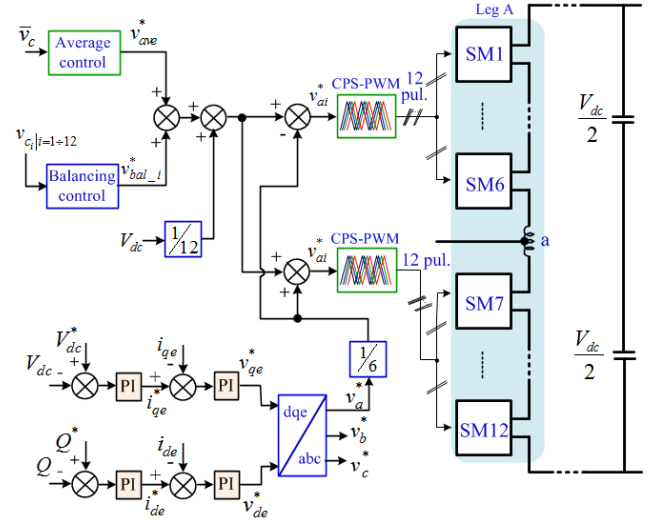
$\overline{v}_c$
Average control
$v_{ave}^*$
+
+
+
+
$v_{c_i}|_{i=1\div12}$
Balancing control
$v_{bal\_i}^*$
$V_{dc}$
$\frac{1}{12}$
+
-
$v_{ai}^*$
CPS-PWM
12 pul.
Leg A
SM1
SM6
$\frac{V_{dc}}{2}$
a
+
+
+
$v_{ai}^*$
CPS-PWM
12 pul.
SM7
SM12
$\frac{V_{dc}}{2}$
$V_{dc}^*$
$V_{dc}$ -
+
PI
$i_{qe}$
+
-
$i_{qe}^*$
PI
$v_{qe}^*$
$\frac{1}{6}$
dqe
abc
$v_a^*$
$v_b^*$
$v_c^*$
$Q^*$
$Q$ -
+
PI
$i_{de}$
+
-
$i_{de}^*$
PI
$v_{de}^*$